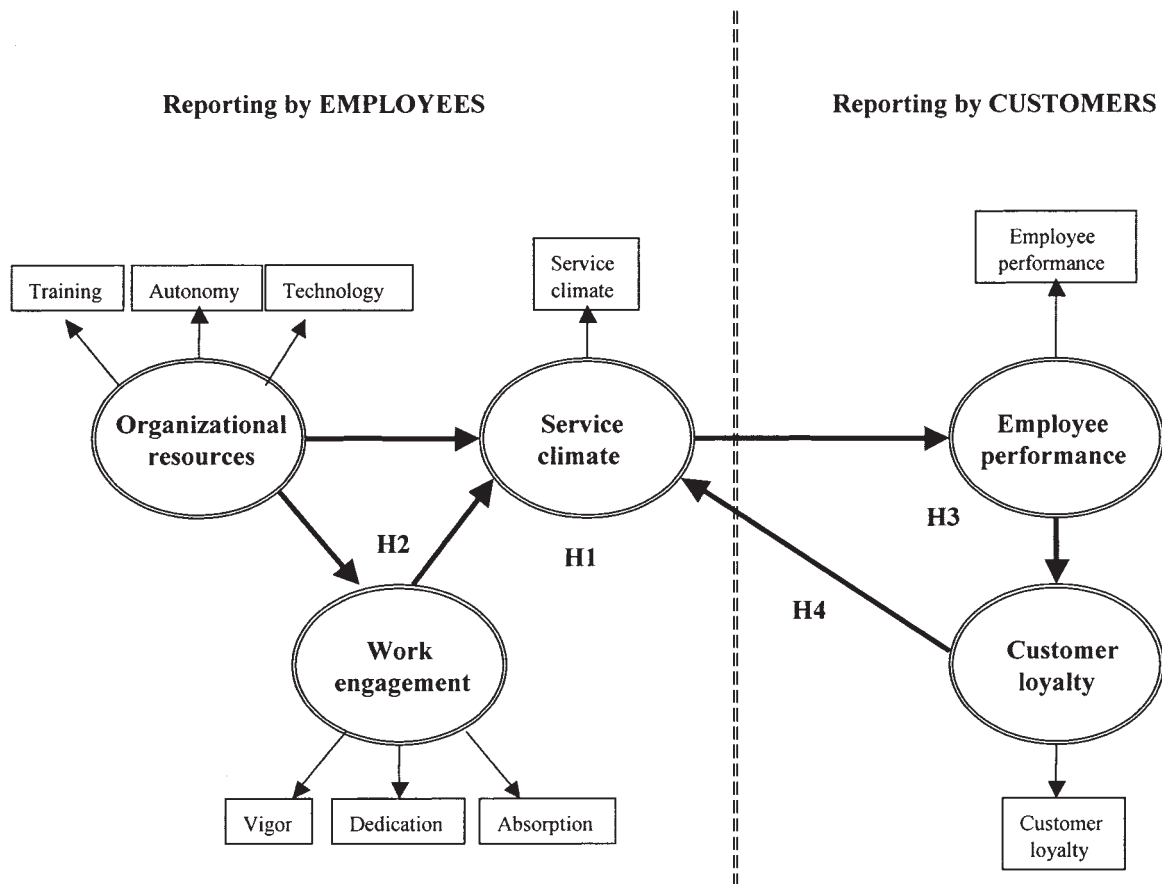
Reporting by EMPLOYEES

Reporting by CUSTOMERS

Training

Autonomy

Technology

Service climate

Employee performance

Organizational resources

Service climate

Employee performance

H2

H1

H3

H4

Work engagement

Customer loyalty

Vigor

Dedication

Absorption

Customer loyalty